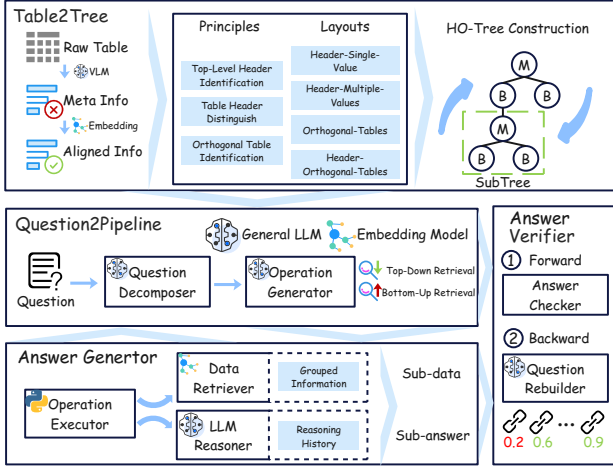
Table2Tree

Raw Table

VLM

Meta Info

Embedding

Aligned Info

Principles

Top-Level Header Identification

Table Header Distinguish

Orthogonal Table Identification

Layouts

Header-Single-Value

Header-Multiple-Values

Orthogonal-Tables

Header-Orthogonal-Tables

HO-Tree Construction

M

B

B

M

B

B

SubTree

Question2Pipeline

General LLM

Embedding Model

Question

Question Decomposer

Operation Generator

Top-Down Retrieval

Bottom-Up Retrieval

Answer Genertor

Operation Executor

Data Retriever

Grouped Information

LLM Reasoner

Reasoning History

Sub-data

Sub-answer

Answer Verifier

1 Forward

Answer Checker

2 Backward

Question Rebuilder

0.2 0.6 ... 0.9